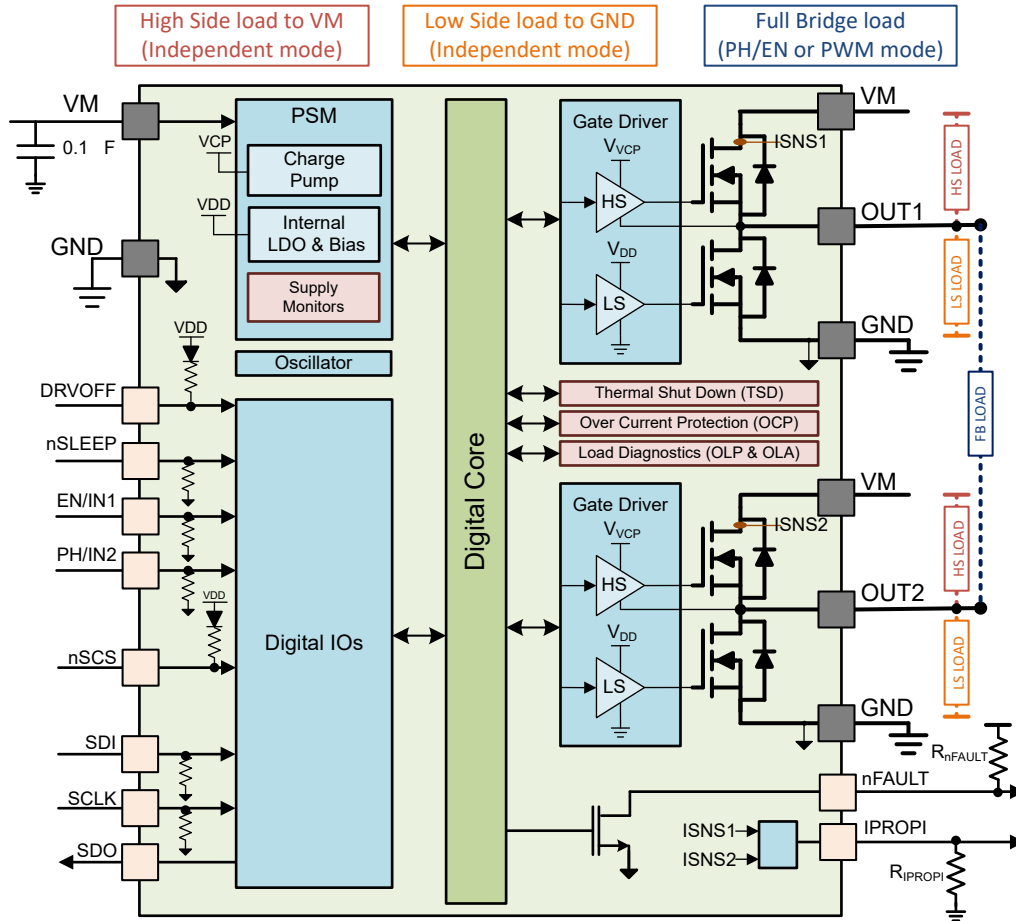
High Side load to VM
(Independent mode)

Low Side load to GND
(Independent mode)

Full Bridge load
(PH/EN or PWM mode)

VM

0.1 F

GND

PSM

VCP

Charge Pump

VDD

Internal LDO & Bias

Supply Monitors

Oscillator

VDD

DRVOFF

nSLEEP

EN/IN1

PH/IN2

VDD

nSCS

SDI

SCLK

SDO

Digital IOs

Digital Core

Gate Driver

$V_{VCP}$

HS

$V_{DD}$

LS

VM

ISNS1

OUT1

GND

HS LOAD

LS LOAD

FB LOAD

Thermal Shut Down (TSD)

Over Current Protection (OCP)

Load Diagnostics (OLP & OLA)

Gate Driver

$V_{VCP}$

HS

$V_{DD}$

LS

VM

ISNS2

OUT2

GND

HS LOAD

LS LOAD

$R_{nFAULT}$

nFAULT

ISNS1

ISNS2

IPROPI

$R_{IPROPI}$